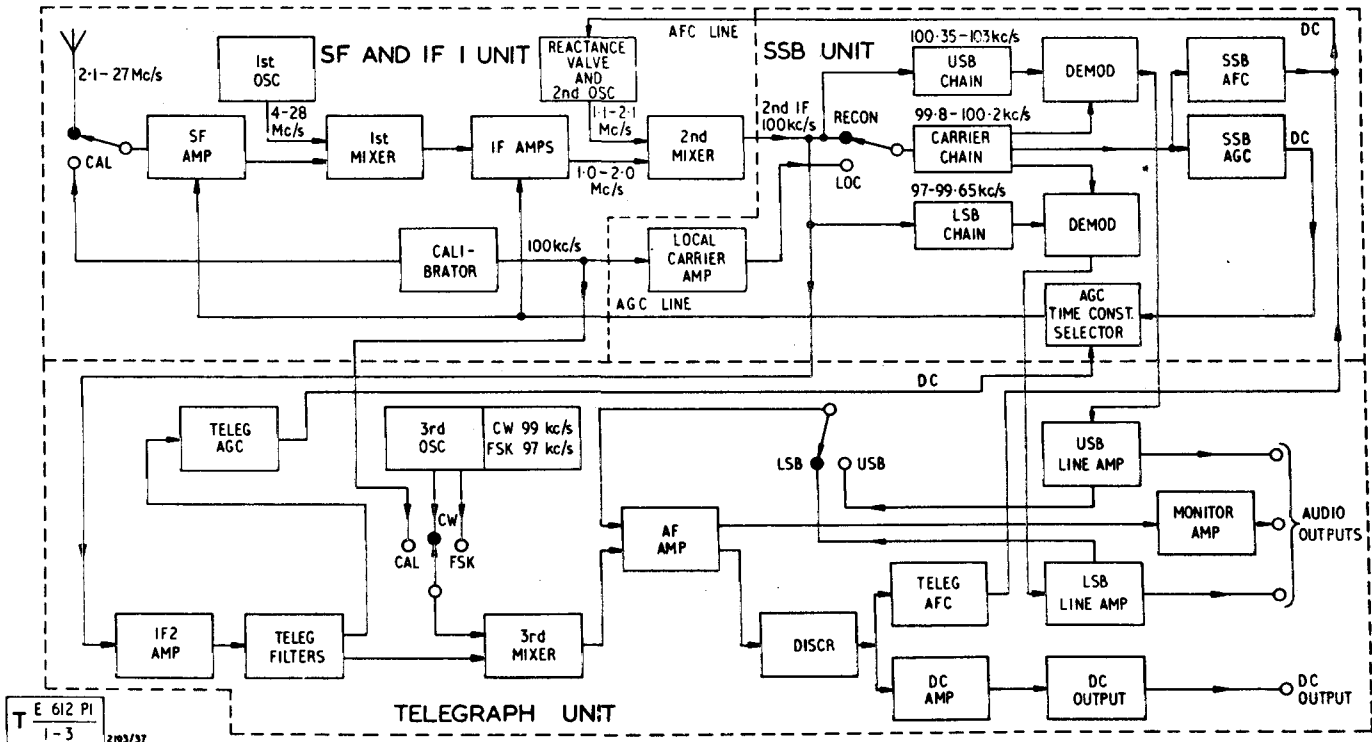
SF AND IF I UNIT

2·1 - 27Mc/s

CAL

SF AMP

1st OSC

4-28 Mc/s

1st MIXER

IF AMPS

REACTANCE VALVE AND 2nd OSC

AFC LINE

1·1-2·1 Mc/s

1·0-2·0 Mc/s

2nd MIXER

CALI-BRATOR

100kc/s

LOCAL CARRIER AMP

AGC LINE

SSB UNIT

2nd IF 100kc/s

RECON

LOC

100·35-103kc/s

USB CHAIN

DEMOD

99·8-100·2kc/s

CARRIER CHAIN

97-99·65kc/s

LSB CHAIN

DEMOD

SSB AFC

DC

SSB AGC

DC

AGC TIME CONST. SELECTOR

DC

TELEG AGC

3rd OSC

CW 99 kc/s
FSK 97 kc/s

CAL

CW

FSK

LSB

USB

AF AMP

USB LINE AMP

MONITOR AMP

AUDIO OUTPUTS

TELEG AFC

LSB LINE AMP

IF2 AMP

TELEG FILTERS

3rd MIXER

DISCR

DC AMP

DC OUTPUT

DC OUTPUT

TELEGRAPH UNIT

T $\frac{E\ 612\ PI}{1-3}$ 2193/37